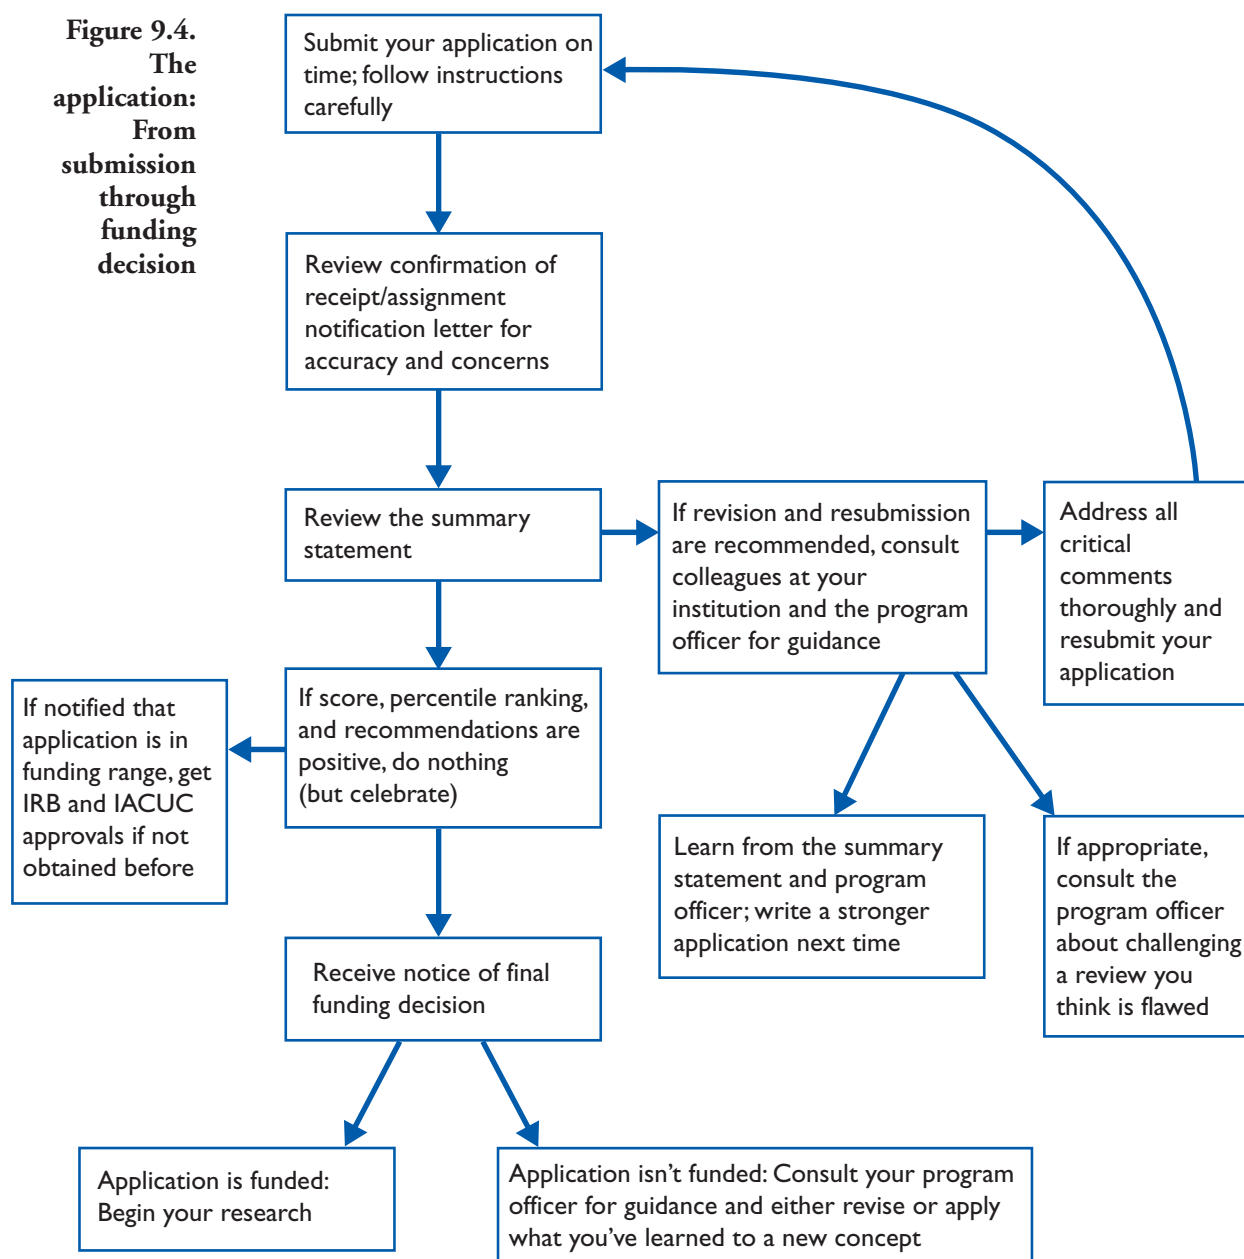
Figure 9.4. The application: From submission through funding decision

Submit your application on time; follow instructions carefully

Review confirmation of receipt/assignment notification letter for accuracy and concerns

Review the summary statement

If revision and resubmission are recommended, consult colleagues at your institution and the program officer for guidance

Address all critical comments thoroughly and resubmit your application

If notified that application is in funding range, get IRB and IACUC approvals if not obtained before

If score, percentile ranking, and recommendations are positive, do nothing (but celebrate)

Learn from the summary statement and program officer; write a stronger application next time

If appropriate, consult the program officer about challenging a review you think is flawed

Receive notice of final funding decision

Application is funded: Begin your research

Application isn't funded: Consult your program officer for guidance and either revise or apply what you've learned to a new concept